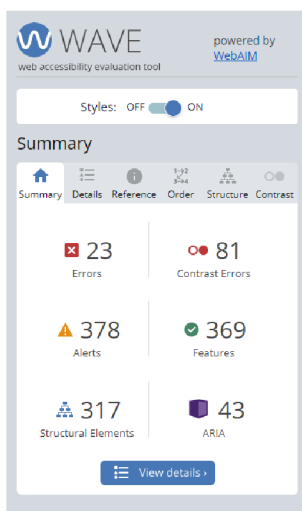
WAVE
web accessibility evaluation tool

powered by
WebAIM

Styles: OFF ON

Summary

Summary Details Reference Order Structure Contrast

23
Errors

81
Contrast Errors

378
Alerts

369
Features

317
Structural Elements

43
ARIA

View details ›